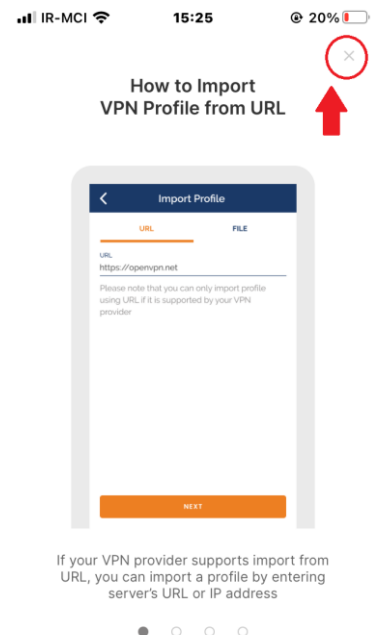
IR-MCI 15:25 20%

×

How to Import VPN Profile from URL

<

Import Profile

URL

FILE

URL

https://openvpn.net

Please note that you can only import profile using URL if it is supported by your VPN provider

NEXT

If your VPN provider supports import from URL, you can import a profile by entering server's URL or IP address